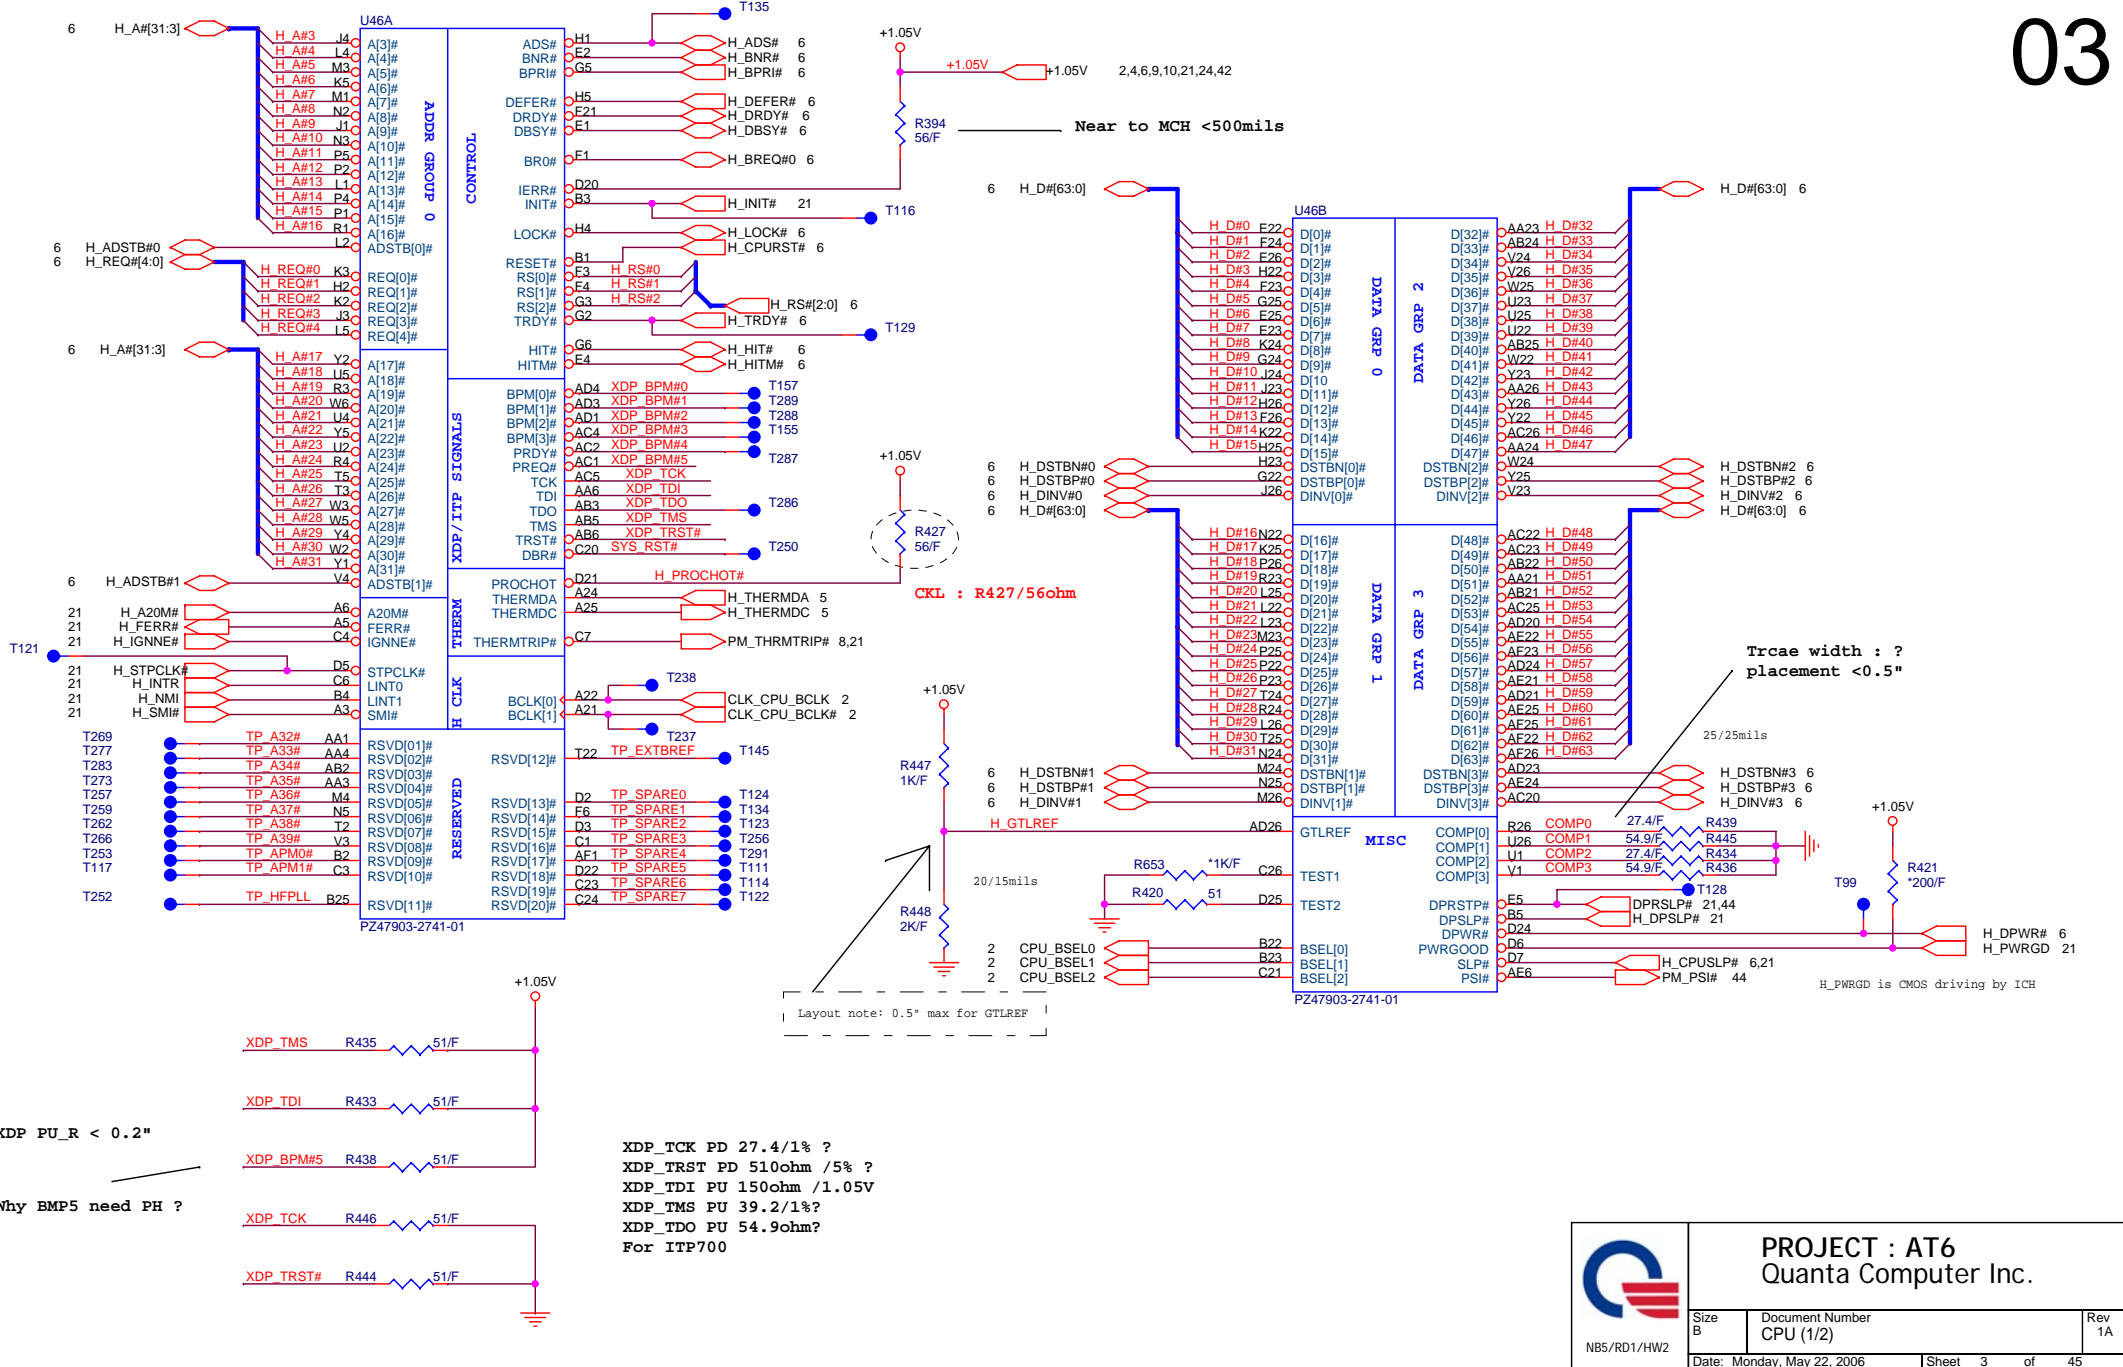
03

6 H_A#[31:3]
U46A
H_A#3 J4 A[3]#
H_A#4 L4 A[4]#
H_A#5 M3 A[5]#
H_A#6 K5 A[6]#
H_A#7 M1 A[7]#
H_A#8 N2 A[8]#
H_A#9 J1 A[9]#
H_A#10 N3 A[10]#
H_A#11 P5 A[11]#
H_A#12 P2 A[12]#
H_A#13 L1 A[13]#
H_A#14 P4 A[14]#
H_A#15 P1 A[15]#
H_A#16 R1 A[16]#
6 H_ADSTB#0 L2 ADSTB[0]#
6 H_REQ#[4:0]
H_REQ#0 K3 REQ[0]#
H_REQ#1 H2 REQ[1]#
H_REQ#2 K2 REQ[2]#
H_REQ#3 J3 REQ[3]#
H_REQ#4 L5 REQ[4]#
ADDR GROUP 0
CONTROL
ADS# H1 H_ADS# 6
BNR# E2 H_BNR# 6
BPRI# G5 H_BPRI# 6
DEFER# H5 H_DEFER# 6
DRDY# F21 H_DRDY# 6
DBSY# E1 H_DBSY# 6
BR0# F1 H_BREQ#0 6
IERR# D20
INIT# B3 H_INIT# 21
T116
LOCK# H4 H_LOCK# 6
RESET# B1 H_CPURST# 6
RS[0]# F3 H_RS#0
RS[1]# F4 H_RS#1
RS[2]# G3 H_RS#2
H_RS#[2:0] 6
TRDY# G2 H_TRDY# 6
T129
HIT# G6 H_HIT# 6
HITM# E4 H_HITM# 6
T135
+1.05V
+1.05V
+1.05V 2,4,6,9,10,21,24,42
R394 56/F
Near to MCH <500mils

6 H_A#[31:3]
H_A#17 Y2 A[17]#
H_A#18 U5 A[18]#
H_A#19 R3 A[19]#
H_A#20 W6 A[20]#
H_A#21 U4 A[21]#
H_A#22 Y5 A[22]#
H_A#23 U2 A[23]#
H_A#24 R4 A[24]#
H_A#25 T5 A[25]#
H_A#26 T3 A[26]#
H_A#27 W3 A[27]#
H_A#28 W5 A[28]#
H_A#29 Y4 A[29]#
H_A#30 W2 A[30]#
H_A#31 Y1 A[31]#
6 H_ADSTB#1 V4 ADSTB[1]#
XDP / ITP SIGNALS
BPM[0]# AD4 XDP_BPM#0 T157
BPM[1]# AD3 XDP_BPM#1 T289
BPM[2]# AD1 XDP_BPM#2 T288
BPM[3]# AC4 XDP_BPM#3 T155
PRDY# AC2 XDP_BPM#4
PREQ# AC1 XDP_BPM#5 T287
TCK AC5 XDP_TCK
TDI AA6 XDP_TDI
TDO AB3 XDP_TDO T286
TMS AB5 XDP_TMS
TRST# AB6 XDP_TRST#
DBR# C20 SYS_RST# T250
+1.05V
R427 56/F
CKL : R427/56ohm
21 H_A20M# A6 A20M#
21 H_FERR# A5 FERR#
21 H_IGNNE# C4 IGNNE#
THERM
PROCHOT# D21 H_PROCHOT#
THERMDA A24 H_THERMDA 5
THERMDC A25 H_THERMDC 5
THERMTRIP# C7 PM_THRMTRIP# 8,21
T121
21 H_STPCLK# D5 STPCLK#
21 H_INTR C6 LINT0
21 H_NMI B4 LINT1
21 H_SMI# A3 SMI#
H CLK
BCLK[0] A22 CLK_CPU_BCLK 2
BCLK[1] A21 CLK_CPU_BCLK# 2
T238
T237
RESERVED
T269 TP_A32# AA1 RSVD[01]#
T277 TP_A33# AA4 RSVD[02]#
T283 TP_A34# AB2 RSVD[03]#
T273 TP_A35# AA3 RSVD[04]#
T257 TP_A36# M4 RSVD[05]#
T259 TP_A37# N5 RSVD[06]#
T262 TP_A38# T2 RSVD[07]#
T266 TP_A39# V3 RSVD[08]#
T253 TP_APM0# B2 RSVD[09]#
T117 TP_APM1# C3 RSVD[10]#
T252 TP_HFPLL B25 RSVD[11]#
RSVD[12]# T22 TP_EXTBREF T145
RSVD[13]# D2 TP_SPARE0 T124
RSVD[14]# F6 TP_SPARE1 T134
RSVD[15]# D3 TP_SPARE2 T123
RSVD[16]# C1 TP_SPARE3 T256
RSVD[17]# AF1 TP_SPARE4 T291
RSVD[18]# D22 TP_SPARE5 T111
RSVD[19]# C23 TP_SPARE6 T114
RSVD[20]# C24 TP_SPARE7 T122
PZ47903-2741-01

6 H_D#[63:0]
U46B
H_D#0 E22 D[0]#
H_D#1 F24 D[1]#
H_D#2 E26 D[2]#
H_D#3 H22 D[3]#
H_D#4 F23 D[4]#
H_D#5 G25 D[5]#
H_D#6 E25 D[6]#
H_D#7 E23 D[7]#
H_D#8 K24 D[8]#
H_D#9 G24 D[9]#
H_D#10 J24 D[10]
H_D#11 J23 D[11]#
H_D#12 H26 D[12]#
H_D#13 F26 D[13]#
H_D#14 K22 D[14]#
H_D#15 H25 D[15]#
6 H_DSTBN#0 H23 DSTBN[0]#
6 H_DSTBP#0 G22 DSTBP[0]#
6 H_DINV#0 J26 DINV[0]#
6 H_D#[63:0]
DATA GRP 0
DATA GRP 2
D[32]# AA23 H_D#32
D[33]# AB24 H_D#33
D[34]# V24 H_D#34
D[35]# V26 H_D#35
D[36]# W25 H_D#36
D[37]# U23 H_D#37
D[38]# U25 H_D#38
D[39]# U22 H_D#39
D[40]# AB25 H_D#40
D[41]# W22 H_D#41
D[42]# Y23 H_D#42
D[43]# AA26 H_D#43
D[44]# Y26 H_D#44
D[45]# Y22 H_D#45
D[46]# AC26 H_D#46
D[47]# AA24 H_D#47
DSTBN[2]# W24 H_DSTBN#2 6
DSTBP[2]# Y25 H_DSTBP#2 6
DINV[2]# V23 H_DINV#2 6
H_D#[63:0] 6
H_D#[63:0] 6
H_D#16 N22 D[16]#
H_D#17 K25 D[17]#
H_D#18 P26 D[18]#
H_D#19 R23 D[19]#
H_D#20 L25 D[20]#
H_D#21 L22 D[21]#
H_D#22 L23 D[22]#
H_D#23 M23 D[23]#
H_D#24 P25 D[24]#
H_D#25 P22 D[25]#
H_D#26 P23 D[26]#
H_D#27 T24 D[27]#
H_D#28 R24 D[28]#
H_D#29 L26 D[29]#
H_D#30 T25 D[30]#
H_D#31 N24 D[31]#
6 H_DSTBN#1 M24 DSTBN[1]#
6 H_DSTBP#1 N25 DSTBP[1]#
6 H_DINV#1 M26 DINV[1]#
DATA GRP 1
DATA GRP 3
D[48]# AC22 H_D#48
D[49]# AC23 H_D#49
D[50]# AB22 H_D#50
D[51]# AA21 H_D#51
D[52]# AB21 H_D#52
D[53]# AC25 H_D#53
D[54]# AD20 H_D#54
D[55]# AE22 H_D#55
D[56]# AF23 H_D#56
D[57]# AD24 H_D#57
D[58]# AE21 H_D#58
D[59]# AD21 H_D#59
D[60]# AE25 H_D#60
D[61]# AF25 H_D#61
D[62]# AF22 H_D#62
D[63]# AF26 H_D#63
DSTBN[3]# AD23 H_DSTBN#3 6
DSTBP[3]# AE24 H_DSTBP#3 6
DINV[3]# AC20 H_DINV#3 6
Trcae width : ?
placement <0.5"
25/25mils
+1.05V
R447 1K/F
H_GTLREF AD26 GTLREF
MISC
COMP[0] R26 COMP0 27.4/F R439
COMP[1] U26 COMP1 54.9/F R445
COMP[2] U1 COMP2 27.4/F R434
COMP[3] V1 COMP3 54.9/F R436
+1.05V
20/15mils
R653 *1K/F C26 TEST1
R420 51 D25 TEST2
T128
T99
R421 *200/F
DPRSTP# E5 DPRSLP# 21,44
DPSLP# B5 H_DPSLP# 21
DPWR# D24 H_DPWR# 6
PWRGOOD D6 H_PWRGD 21
SLP# D7 H_CPUSLP# 6,21
PSI# AE6 PM_PSI# 44
R448 2K/F
2 CPU_BSEL0 B22 BSEL[0]
2 CPU_BSEL1 B23 BSEL[1]
2 CPU_BSEL2 C21 BSEL[2]
PZ47903-2741-01
H_PWRGD is CMOS driving by ICH
Layout note: 0.5" max for GTLREF

+1.05V
XDP_TMS R435 51/F
XDP_TDI R433 51/F
XDP_BPM#5 R438 51/F
XDP_TCK R446 51/F
XDP_TRST# R444 51/F
XDP PU_R < 0.2"
Why BMP5 need PH ?
XDP_TCK PD 27.4/1% ?
XDP_TRST PD 510ohm /5% ?
XDP_TDI PU 150ohm /1.05V
XDP_TMS PU 39.2/1%?
XDP_TDO PU 54.9ohm?
For ITP700

PROJECT : AT6
Quanta Computer Inc.
NB5/RD1/HW2
Size B
Document Number
CPU (1/2)
Rev 1A
Date: Monday, May 22, 2006 Sheet 3 of 45